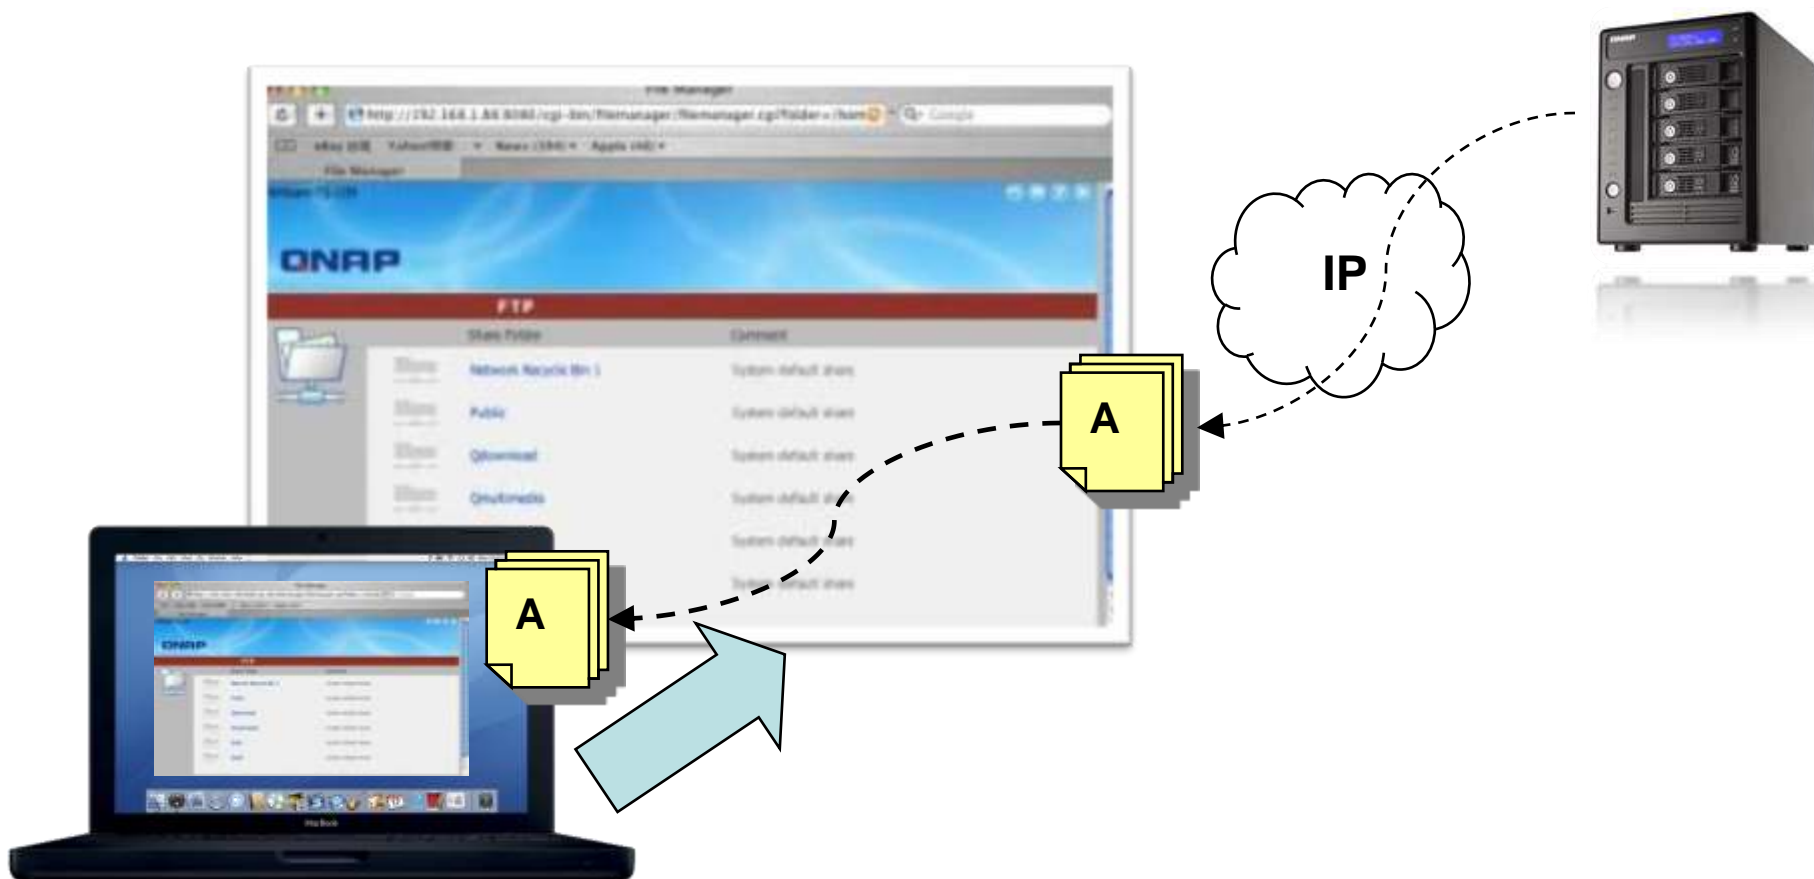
File Manager
http://192.168.1.88:8080/cgi-bin/filemanager/filemanager.cgi?folder=/hom
QNAP
FTP
Share Folder
Comment
Network Recycle Bin 1
System default share
Public
System default share
Qdownload
System default share
Qmultimedia
System default share
System default share
System default share
IP
A
A
QNAP
QNAP
MacBook